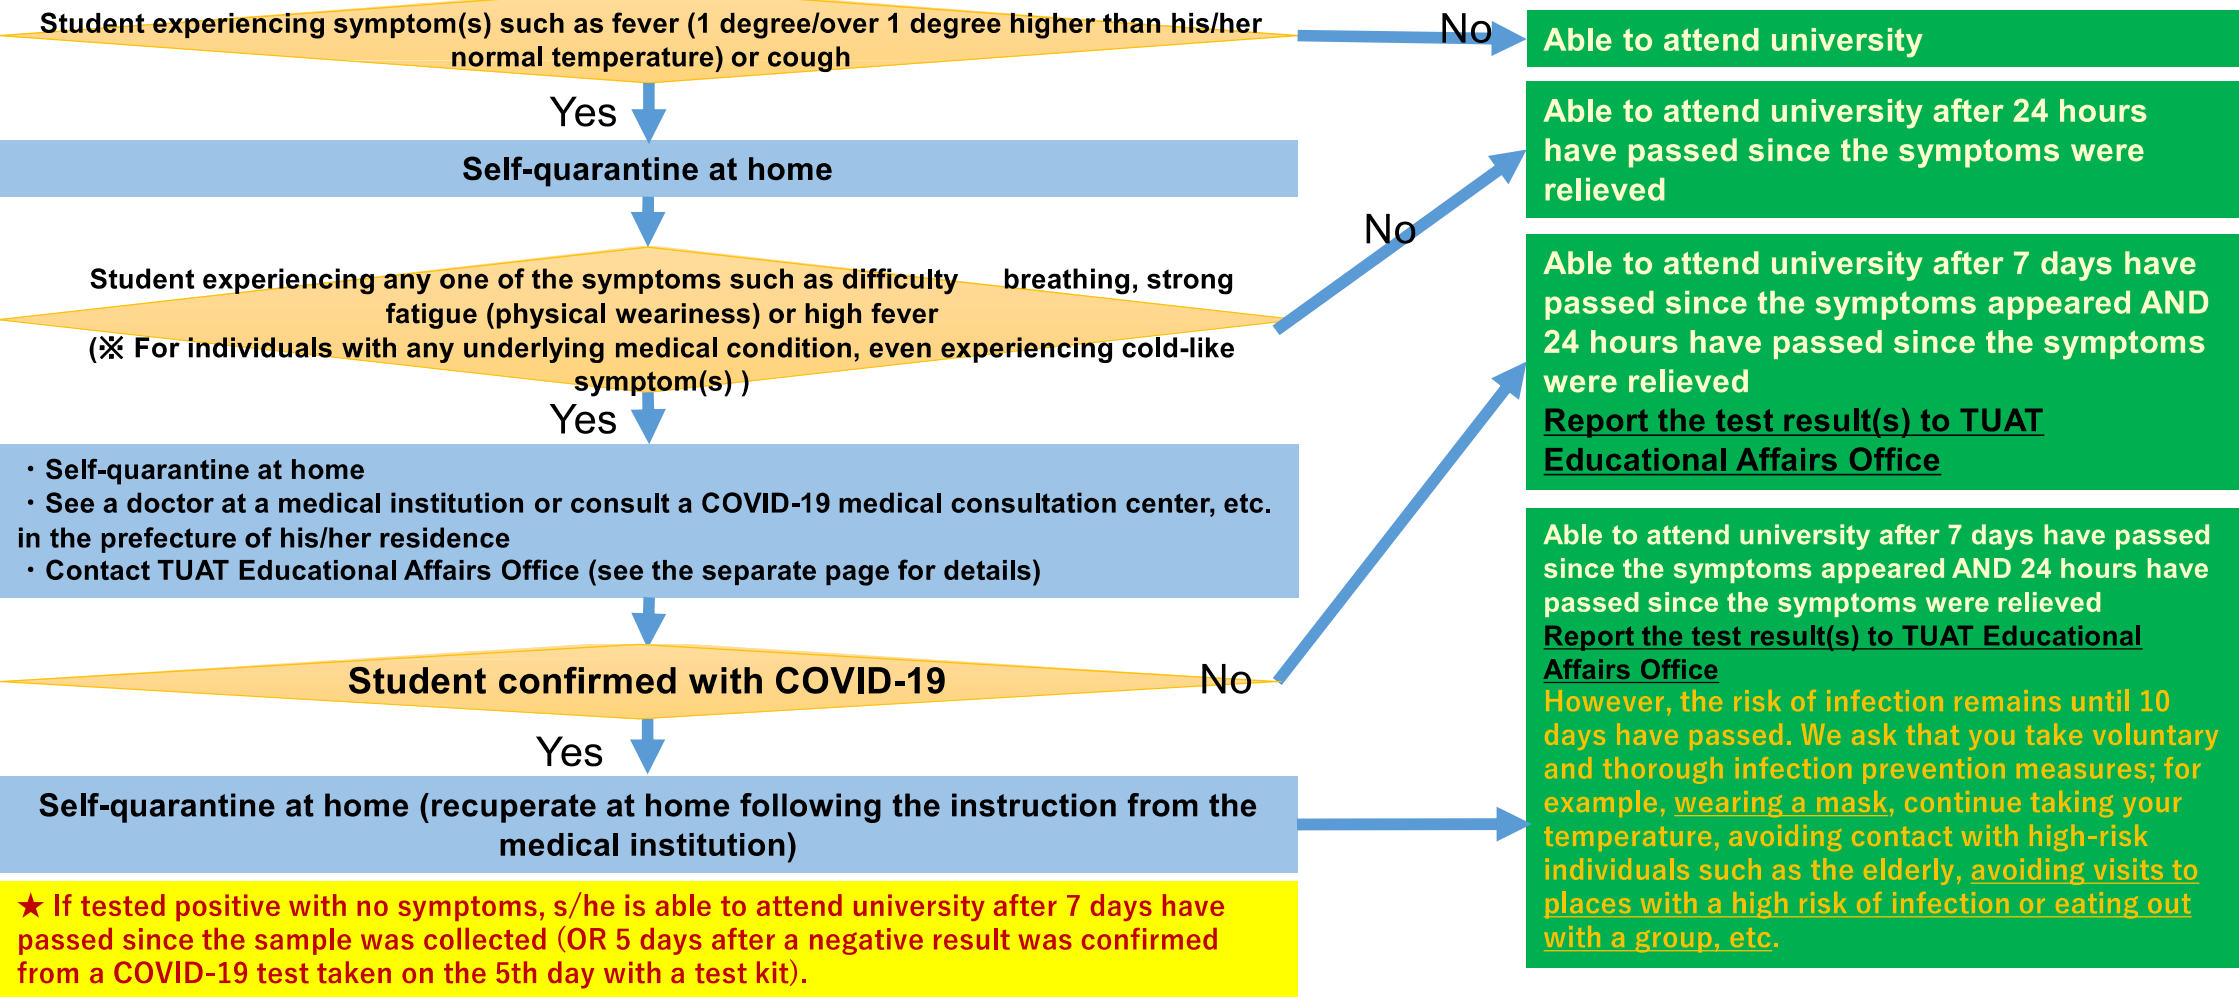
Student experiencing symptom(s) such as fever (1 degree/over 1 degree higher than his/her normal temperature) or cough

No

Able to attend university

Yes

Self-quarantine at home

Able to attend university after 24 hours have passed since the symptoms were relieved

No

Student experiencing any one of the symptoms such as difficulty breathing, strong fatigue (physical weariness) or high fever
(※ For individuals with any underlying medical condition, even experiencing cold-like symptom(s) )

Able to attend university after 7 days have passed since the symptoms appeared AND 24 hours have passed since the symptoms were relieved
Report the test result(s) to TUAT Educational Affairs Office

Yes

・Self-quarantine at home
・See a doctor at a medical institution or consult a COVID-19 medical consultation center, etc. in the prefecture of his/her residence
・Contact TUAT Educational Affairs Office (see the separate page for details)

Student confirmed with COVID-19

No

Yes

Self-quarantine at home (recuperate at home following the instruction from the medical institution)

Able to attend university after 7 days have passed since the symptoms appeared AND 24 hours have passed since the symptoms were relieved
Report the test result(s) to TUAT Educational Affairs Office
However, the risk of infection remains until 10 days have passed. We ask that you take voluntary and thorough infection prevention measures; for example, wearing a mask, continue taking your temperature, avoiding contact with high-risk individuals such as the elderly, avoiding visits to places with a high risk of infection or eating out with a group, etc.

★ If tested positive with no symptoms, s/he is able to attend university after 7 days have passed since the sample was collected (OR 5 days after a negative result was confirmed from a COVID-19 test taken on the 5th day with a test kit).